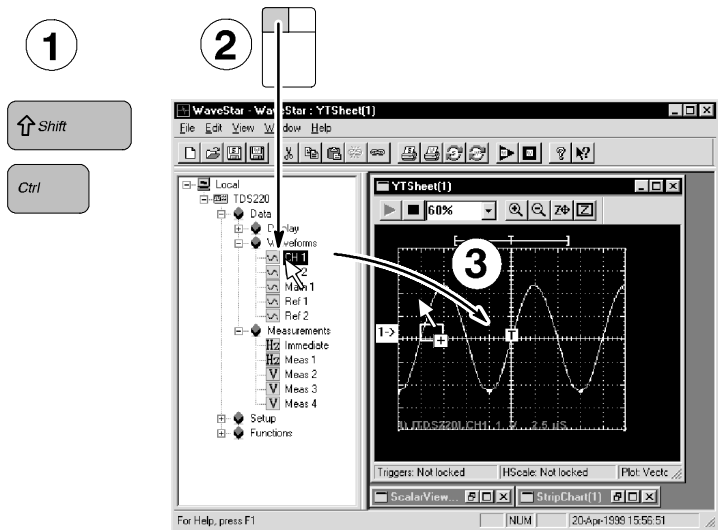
1

2

Shift

Ctrl

WaveStar - WaveStar : YTSheet(1)

File Edit View Window Help

Local
TDS220
Data
Display
Waveforms
CH 1
2
Math 1
Ref 1
Ref 2
Measurements
Immediate
Meas 1
Meas 2
Meas 3
Meas 4
Setup
Functions

YTSheet(1)

60%

3

1->

T

1) TDS220, CH1 1 2.5 uS

Triggers: Not locked | HScale: Not locked | Plot: Vecto

ScalarView...

StripChart(1)

For Help, press F1

NUM

20-Apr-1999 15:56:51